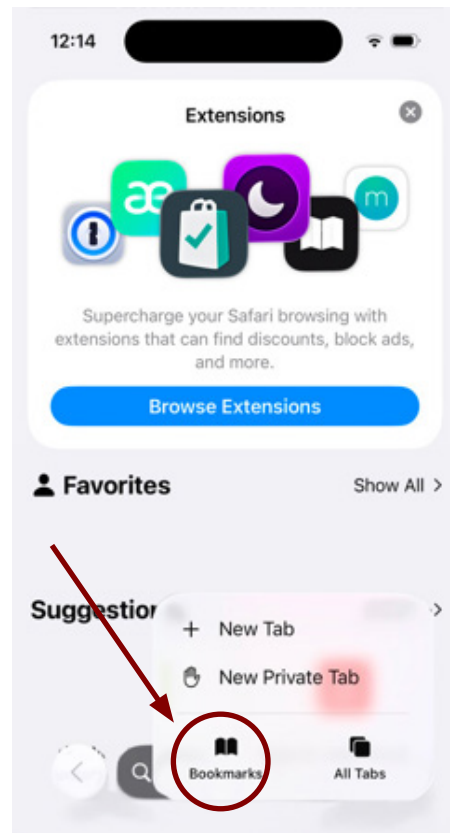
12:14

Extensions

Supercharge your Safari browsing with extensions that can find discounts, block ads, and more.

Browse Extensions

Favorites

Show All >

Suggestion

New Tab

New Private Tab

Bookmarks

All Tabs